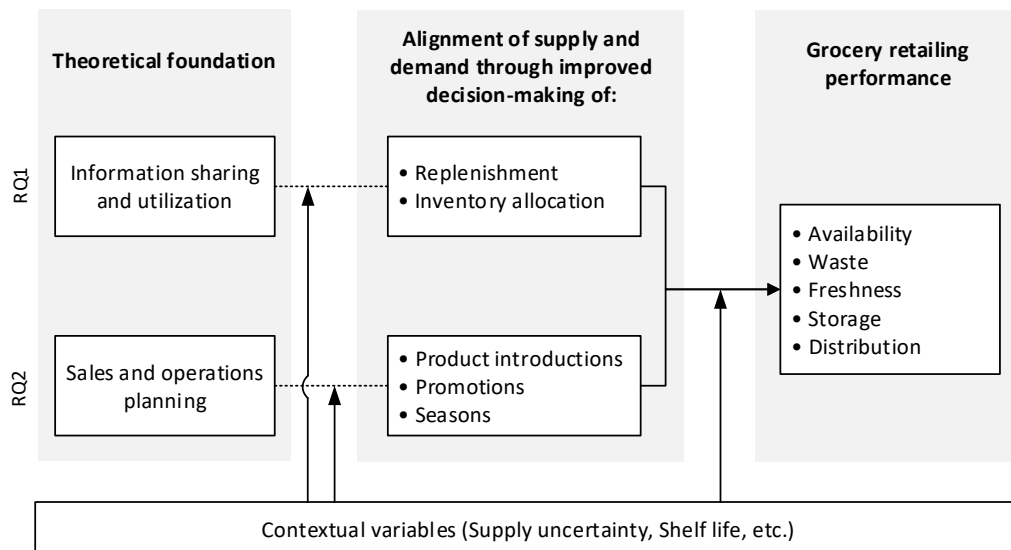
Theoretical foundation

Alignment of supply and demand through improved decision-making of:

Grocery retailing performance

RQ1

Information sharing and utilization

• Replenishment
• Inventory allocation

• Availability
• Waste
• Freshness
• Storage
• Distribution

RQ2

Sales and operations planning

• Product introductions
• Promotions
• Seasons

Contextual variables (Supply uncertainty, Shelf life, etc.)